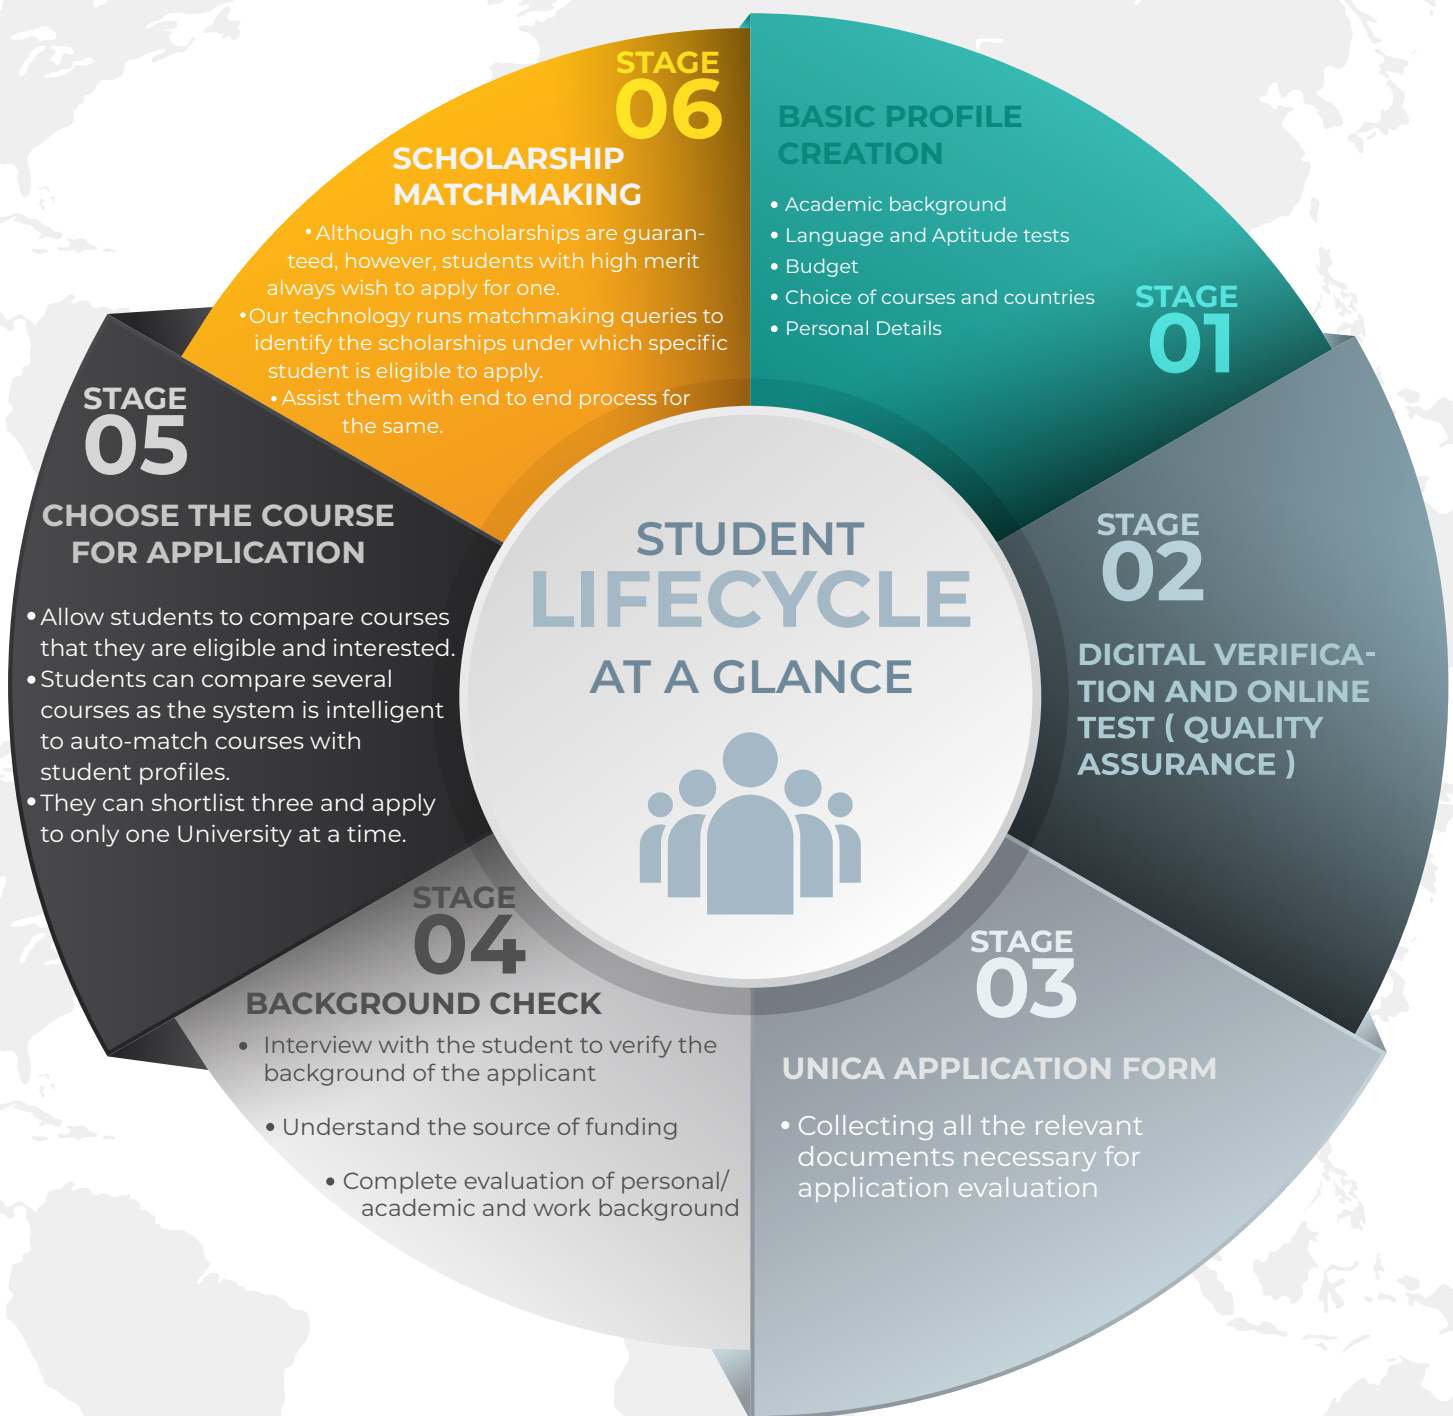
STUDENT
LIFECYCLE
AT A GLANCE

STAGE
01
BASIC PROFILE CREATION
• Academic background
• Language and Aptitude tests
• Budget
• Choice of courses and countries
• Personal Details

STAGE
02
DIGITAL VERIFICATION AND ONLINE TEST ( QUALITY ASSURANCE )

STAGE
03
UNICA APPLICATION FORM
• Collecting all the relevant documents necessary for application evaluation

STAGE
04
BACKGROUND CHECK
• Interview with the student to verify the background of the applicant
• Understand the source of funding
• Complete evaluation of personal/ academic and work background

STAGE
05
CHOOSE THE COURSE FOR APPLICATION
• Allow students to compare courses that they are eligible and interested.
• Students can compare several courses as the system is intelligent to auto-match courses with student profiles.
• They can shortlist three and apply to only one University at a time.

STAGE
06
SCHOLARSHIP MATCHMAKING
• Although no scholarships are guaranteed, however, students with high merit always wish to apply for one.
• Our technology runs matchmaking queries to identify the scholarships under which specific student is eligible to apply.
• Assist them with end to end process for the same.